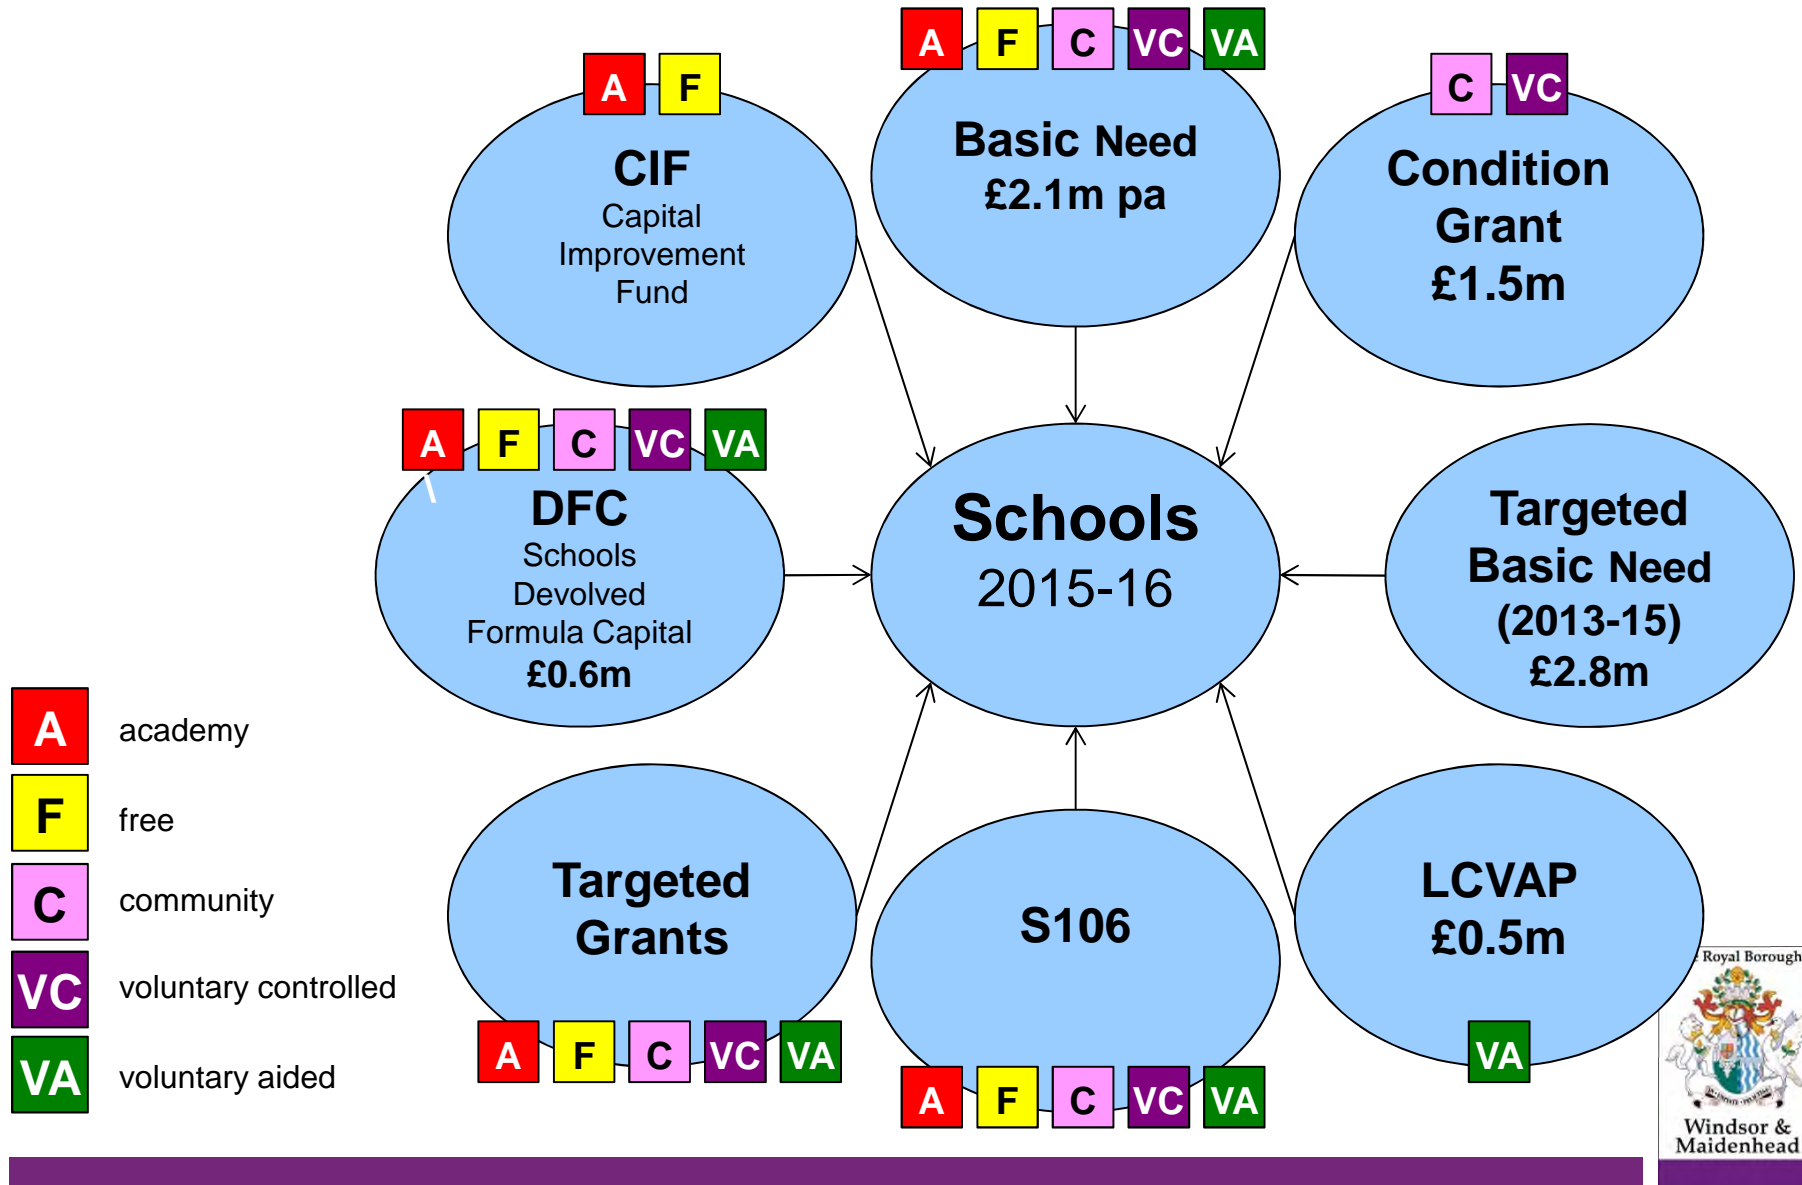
A F
CIF
Capital Improvement Fund

A F C VC VA
Basic Need
£2.1m pa

C VC
Condition Grant
£1.5m

A F C VC VA
DFC
Schools Devolved Formula Capital
£0.6m

Schools
2015-16

Targeted Basic Need
(2013-15)
£2.8m

Targeted Grants
A F C VC VA

S106
A F C VC VA

LCVAP
£0.5m
VA

A academy
F free
C community
VC voluntary controlled
VA voluntary aided

Royal Borough
Windsor & Maidenhead